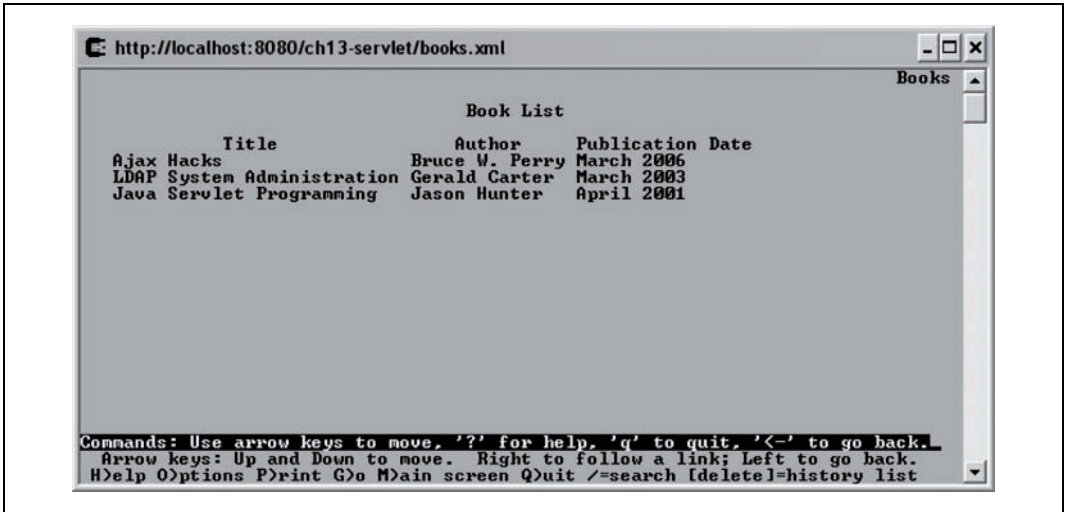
http://localhost:8080/ch13-servlet/books.xml

Books

Book List

| Title | Author | Publication Date |
|---|---|---|
| Ajax Hacks | Bruce W. Perry | March 2006 |
| LDAP System Administration | Gerald Carter | March 2003 |
| Java Servlet Programming | Jason Hunter | April 2001 |

Commands: Use arrow keys to move, '?' for help, 'q' to quit, '<-' to go back.
Arrow keys: Up and Down to move. Right to follow a link; Left to go back.
H)elp O)ptions P)rint G)o M)ain screen Q)uit /=search [delete]=history list